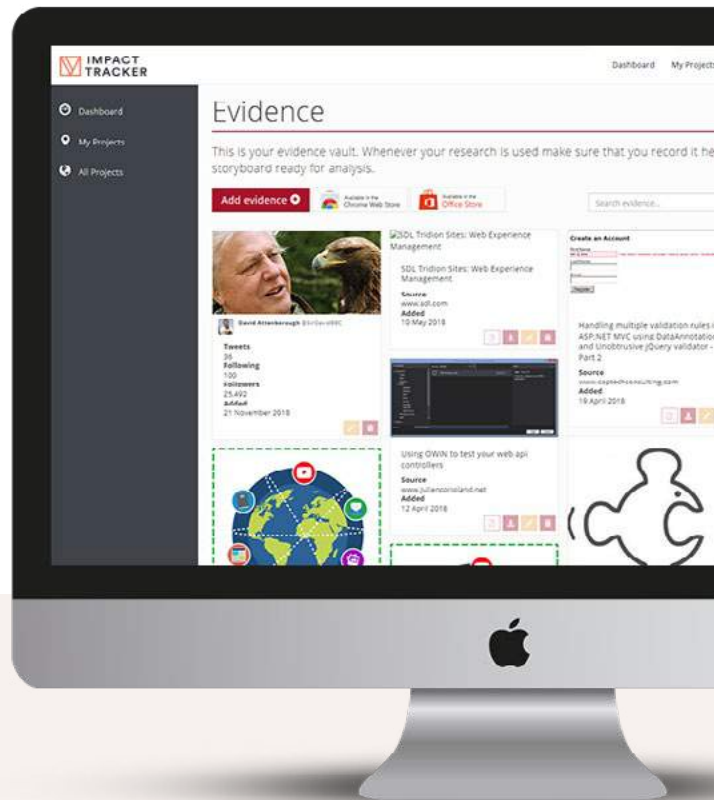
IMPACT TRACKER

Dashboard My Projects

Dashboard
My Projects
All Projects

Evidence

This is your evidence vault. Whenever your research is used make sure that you record it he storyboard ready for analysis.

Add evidence

Available in the Chrome Web Store

Available in the Office Store

Search evidence...

David Attenborough @SirDavidBBC

Tweets
36
Following
100
Followers
25,492
Added
21 November 2018

SDL Tridion Sites: Web Experience Management

SDL Tridion Sites: Web Experience Management

Source
www.sdl.com
Added
10 May 2018

Using OWIN to test your web api controllers

Source
www.juliancorioland.net
Added
12 April 2018

Create an Account

Handling multiple validation rules ASP.NET MVC using DataAnnotatio and Unobtrusive jQuery validator - Part 2

Source
www.captechconsulting.com
Added
19 April 2018